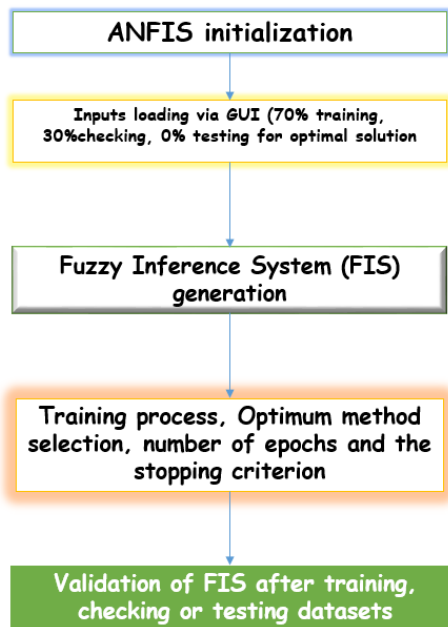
ANFIS initialization

Inputs loading via GUI (70% training, 30%checking, 0% testing for optimal solution

Fuzzy Inference System (FIS) generation

Training process, Optimum method selection, number of epochs and the stopping criterion

Validation of FIS after training, checking or testing datasets